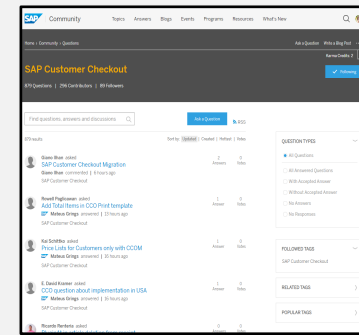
SAP Community Topics Answers Blogs Events Programs Resources What's New

Home | Community | Questions

Ask a Question Write a Blog Post

Karma Credits 2

SAP Customer Checkout

Following

879 Questions | 296 Contributors | 69 Followers

Find questions, answers and discussions

Ask a Question

RSS

878 results

Sort by: Updated | Created | Hottest | Votes

Gianni Rhen asked
SAP Customer Checkout Migration
Gianni Rhen commented | 9 hours ago
SAP Customer Checkout

0 Answers 0 Votes

Rowell Paghasaan asked
Add Total Items in CCO Print template
Mateus Grings answered | 13 hours ago
SAP Customer Checkout

1 Answer 0 Votes

Kai Schittko asked
Price Lists for Customers only with CCOM
Mateus Grings answered | 16 hours ago
SAP Customer Checkout

1 Answer 0 Votes

E. David Kramer asked
CCO question about implementation in USA
Mateus Grings answered | 16 hours ago
SAP Customer Checkout

1 Answer 0 Votes

Riccardo Renteria asked

QUESTION TYPES

All Questions
All Answered Questions
With Accepted Answer
Without Accepted Answer
No Answers
No Responses

FOLLOWED TAGS

SAP Customer Checkout

RELATED TAGS

POPULAR TAGS